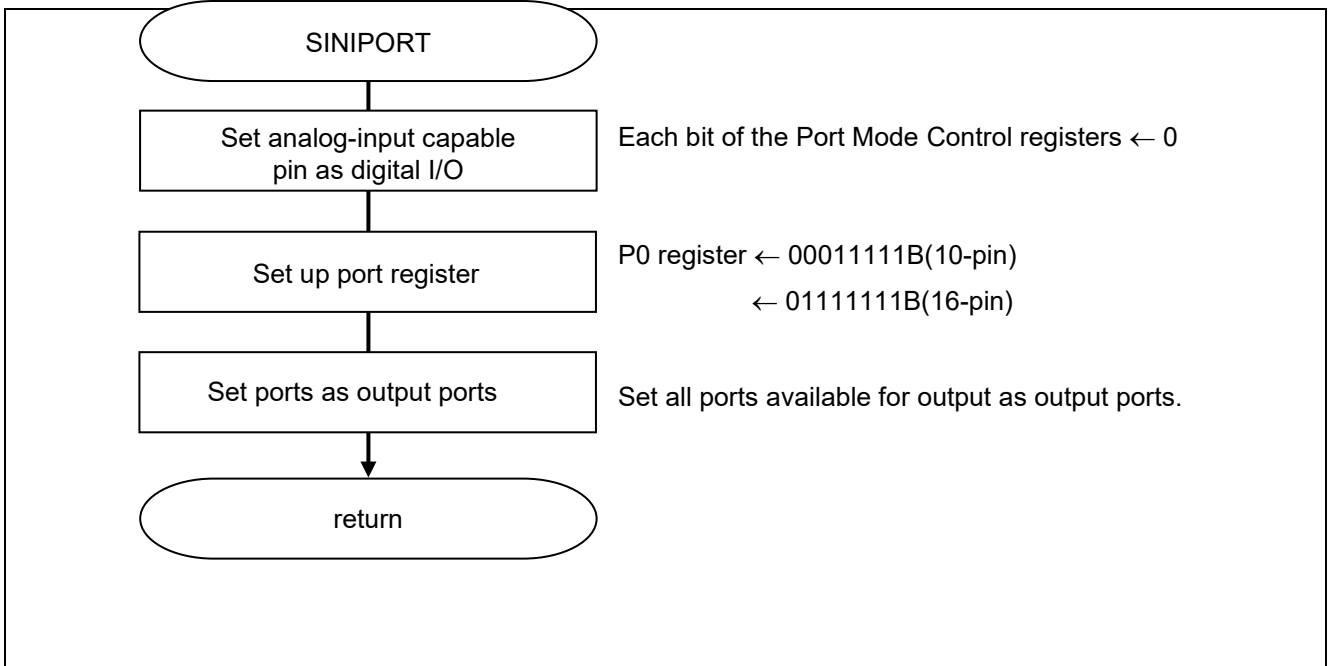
SINIPORT

Set analog-input capable pin as digital I/O

Each bit of the Port Mode Control registers ← 0

Set up port register

P0 register ← 000111111B(10-pin)

← 01111111B(16-pin)

Set ports as output ports

Set all ports available for output as output ports.

return